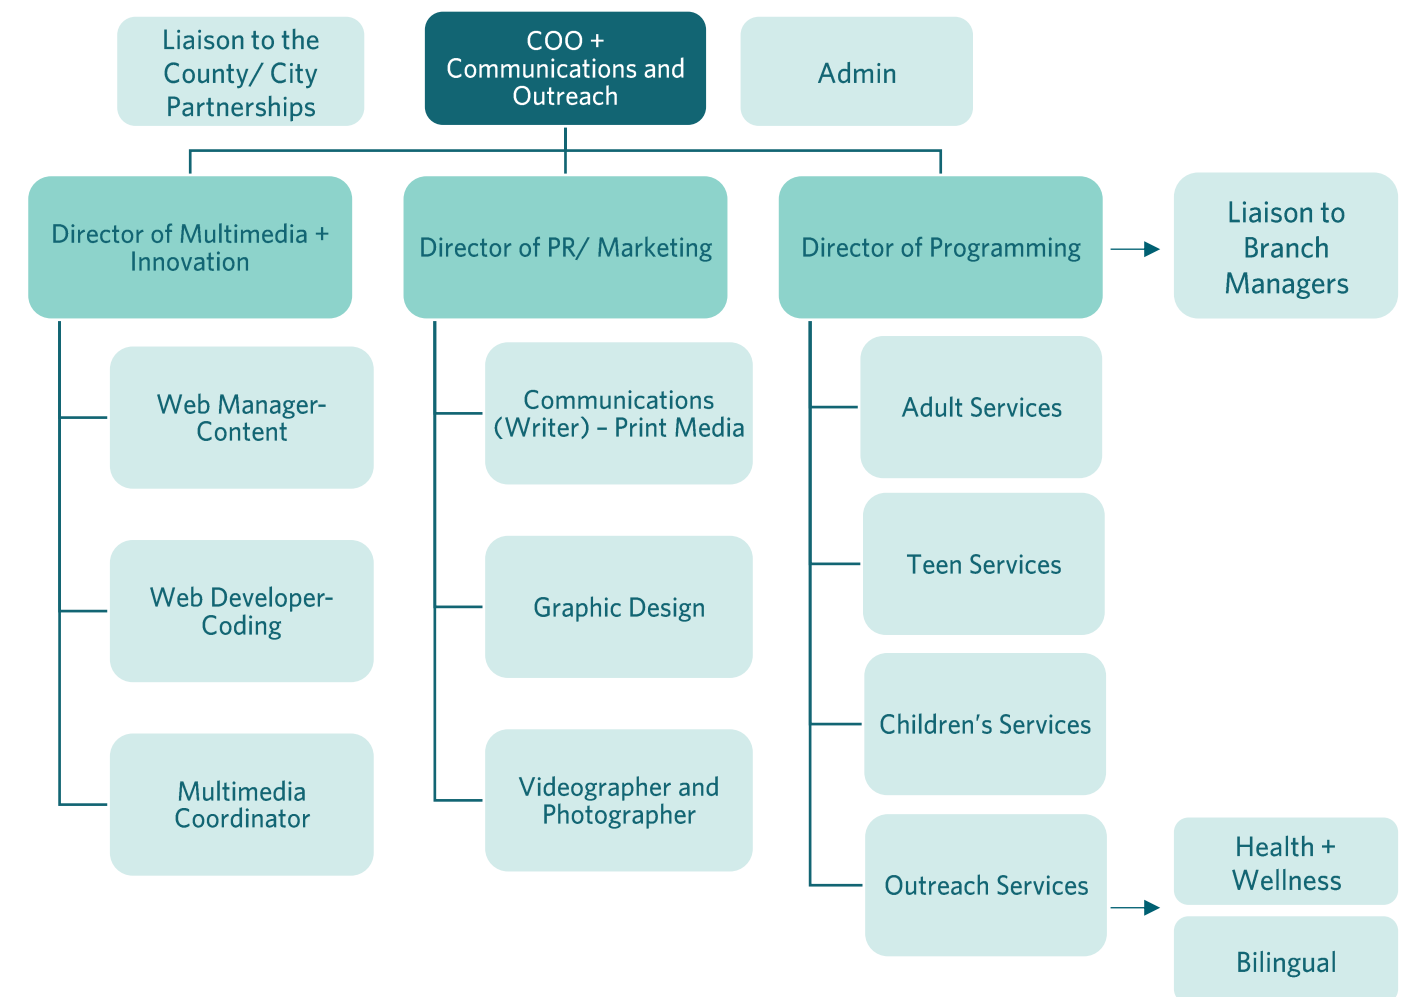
Liaison to the County/ City Partnerships

COO + Communications and Outreach

Admin

Director of Multimedia + Innovation

Director of PR/ Marketing

Director of Programming

Liaison to Branch Managers

Web Manager-Content

Web Developer-Coding

Multimedia Coordinator

Communications (Writer) – Print Media

Graphic Design

Videographer and Photographer

Adult Services

Teen Services

Children's Services

Outreach Services

Health + Wellness

Bilingual